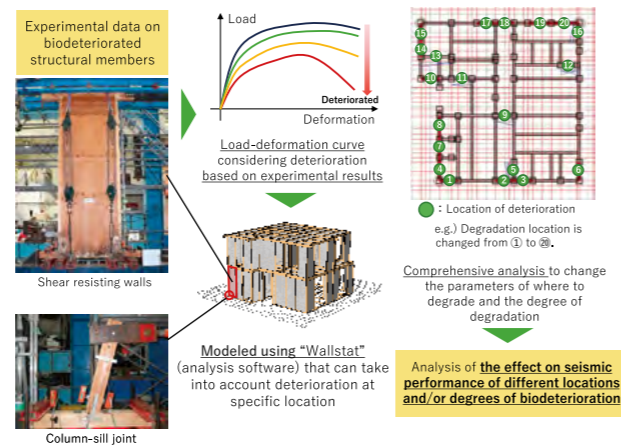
Experimental data on biodeteriorated structural members

Shear resisting walls

Column–sill joint

Load

Deteriorated

Deformation

Load–deformation curve considering deterioration based on experimental results

Modeled using "Wallstat" (analysis software) that can take into account deterioration at specific location

15 17 18 19 20 16

14 13

10 11 12

9

8

7

4 1 2 5 3 6

: Location of deterioration

e.g.) Degradation location is changed from ① to ⑳.

Comprehensive analysis to change the parameters of where to degrade and the degree of degradation

Analysis of the effect on seismic performance of different locations and/or degrees of biodeterioration